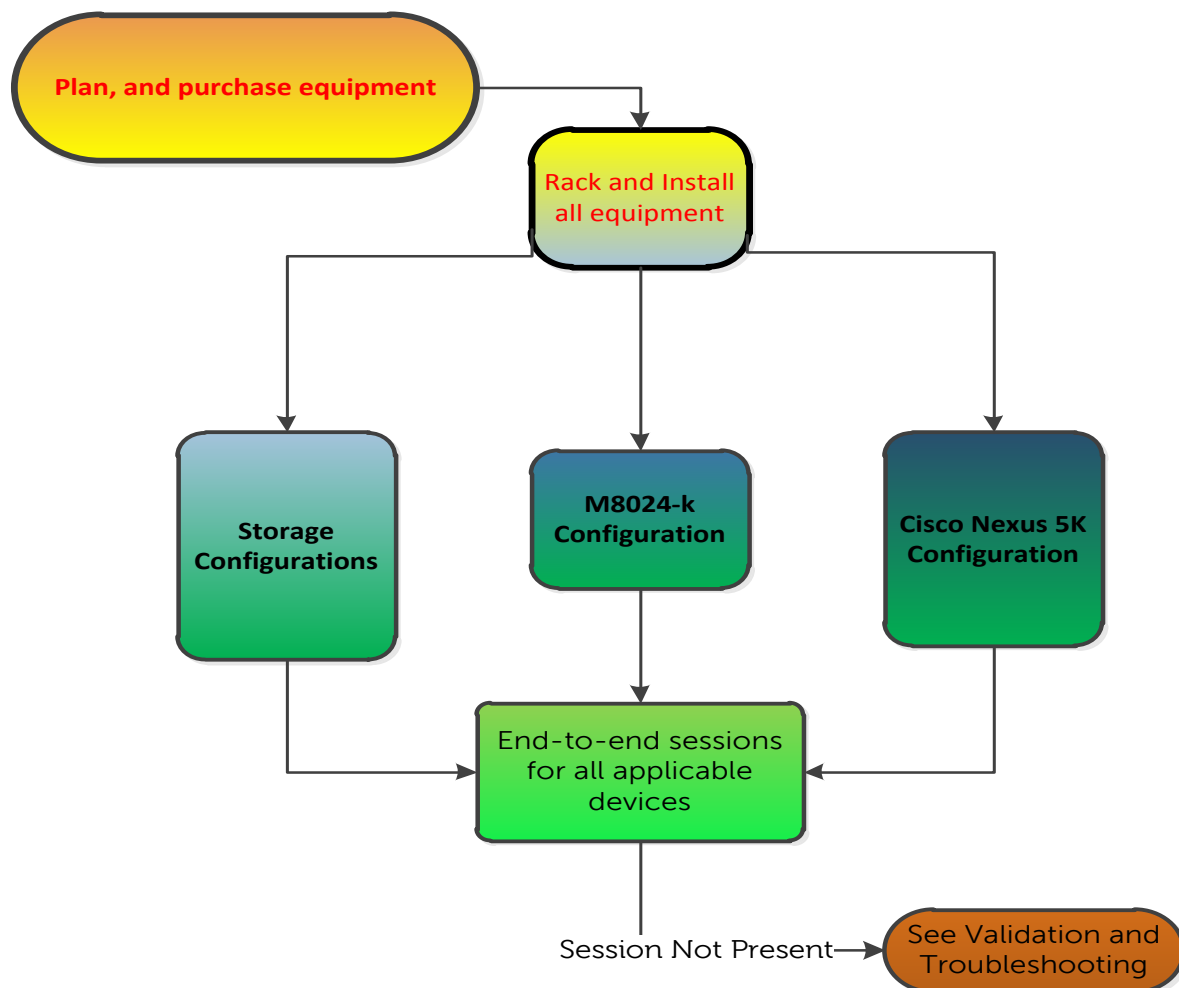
Plan, and purchase equipment

Rack and Install all equipment

Storage Configurations

M8024-k Configuration

Cisco Nexus 5K Configuration

End-to-end sessions for all applicable devices

Session Not Present

See Validation and Troubleshooting